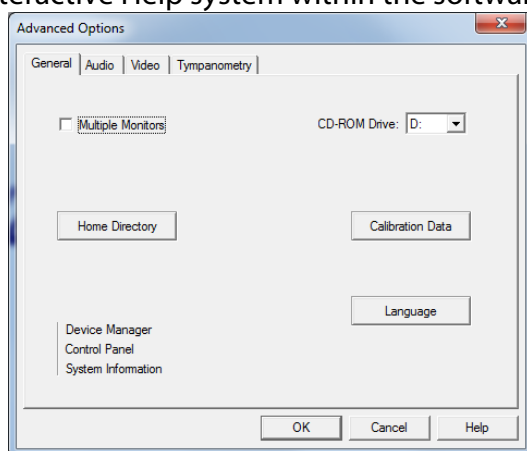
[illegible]teractive Help system within the softwa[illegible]

Advanced Options

General | Audio | Video | Tympanometry

Multiple Monitors

CD-ROM Drive: D:

Home Directory

Calibration Data

Language

Device Manager
Control Panel
System Information

OK | Cancel | Help